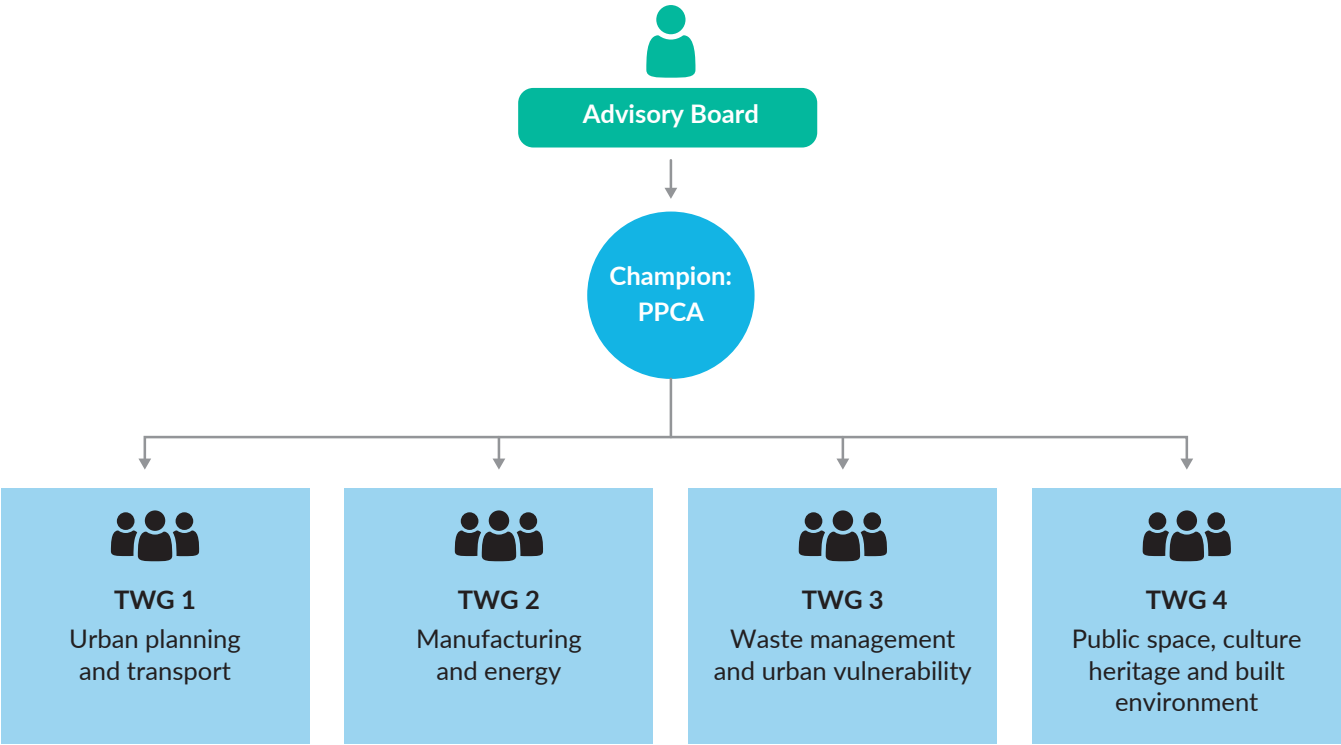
Advisory Board

Champion: PPCA

TWG 1
Urban planning and transport

TWG 2
Manufacturing and energy

TWG 3
Waste management and urban vulnerability

TWG 4
Public space, culture heritage and built environment